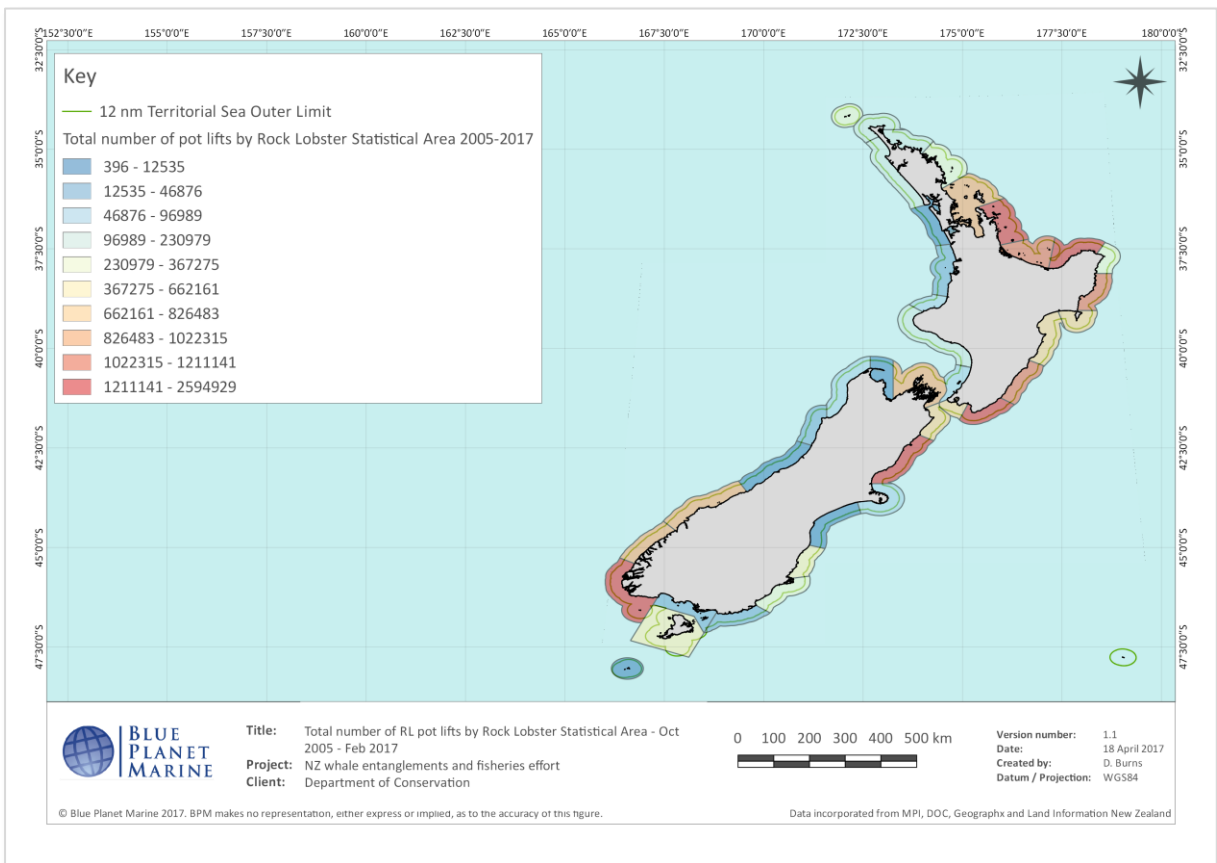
152°30'0"E 155°0'0"E 157°30'0"E 160°0'0"E 162°30'0"E 165°0'0"E 167°30'0"E 170°0'0"E 172°30'0"E 175°0'0"E 177°30'0"E 180°0'0"E

32°30'0"S 35°0'0"S 37°30'0"S 40°0'0"S 42°30'0"S 45°0'0"S 47°30'0"S

Key

12 nm Territorial Sea Outer Limit

Total number of pot lifts by Rock Lobster Statistical Area 2005-2017

396 - 12535
12535 - 46876
46876 - 96989
96989 - 230979
230979 - 367275
367275 - 662161
662161 - 826483
826483 - 1022315
1022315 - 1211141
1211141 - 2594929

BLUE PLANET MARINE

Title: Total number of RL pot lifts by Rock Lobster Statistical Area - Oct 2005 - Feb 2017
Project: NZ whale entanglements and fisheries effort
Client: Department of Conservation

0 100 200 300 400 500 km

Version number: 1.1
Date: 18 April 2017
Created by: D. Burns
Datum / Projection: WGS84

© Blue Planet Marine 2017. BPM makes no representation, either express or implied, as to the accuracy of this figure.

Data incorporated from MPI, DOC, Geographx and Land Information New Zealand